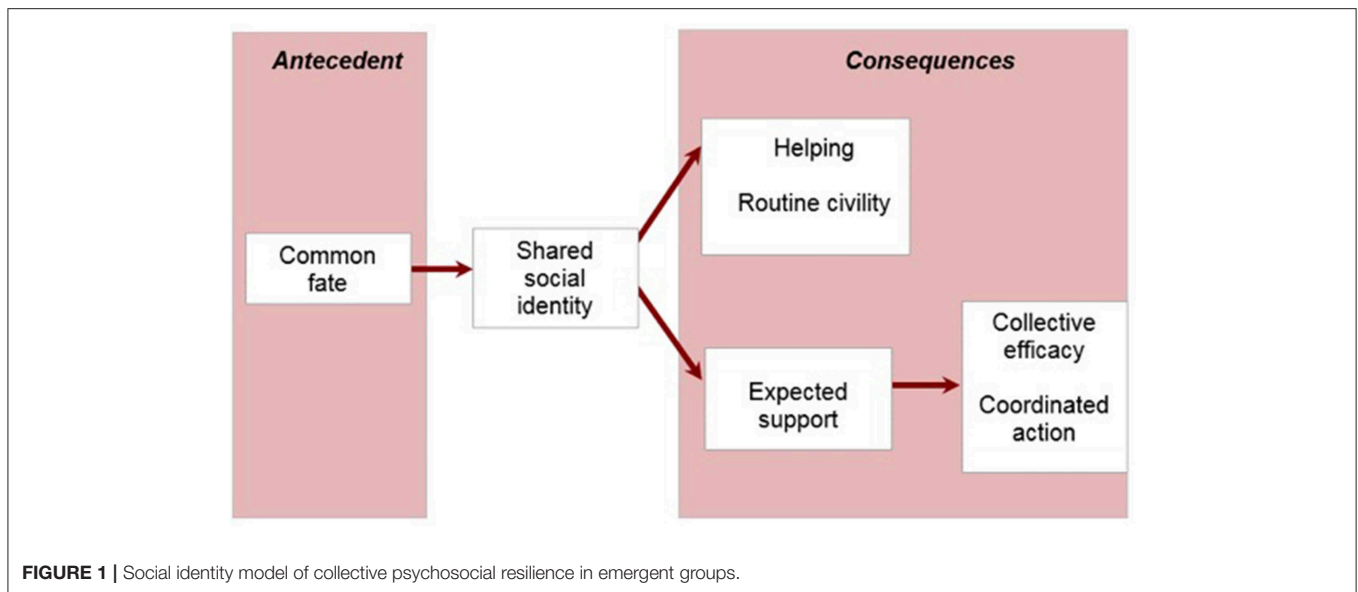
Antecedent

Common fate

Shared social identity

Consequences

Helping

Routine civility

Expected support

Collective efficacy

Coordinated action

FIGURE 1 | Social identity model of collective psychosocial resilience in emergent groups.